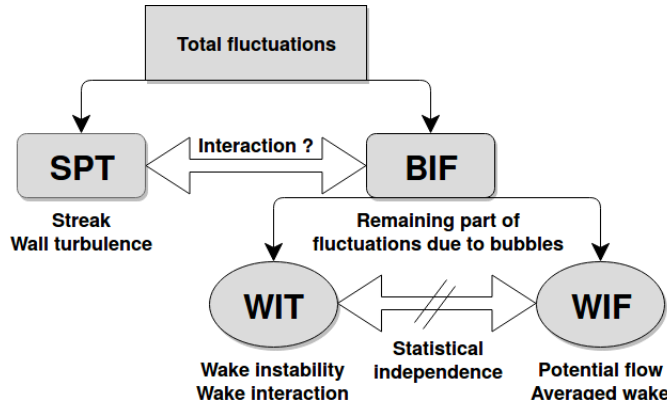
Total fluctuations

SPT

Interaction ?

BIF

Streak
Wall turbulence

Remaining part of fluctuations due to bubbles

WIT

WIF

Wake instability
Wake interaction

Statistical independence

Potential flow
Averaged wake